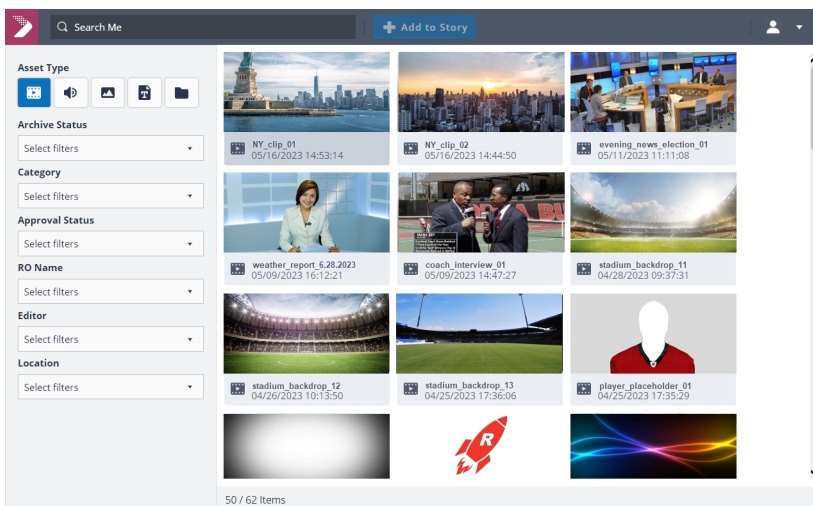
Search Me

Add to Story

Asset Type

Archive Status

Select filters

Category

Select filters

Approval Status

Select filters

RO Name

Select filters

Editor

Select filters

Location

Select filters

NY_clip_01
05/16/2023 14:53:14

NY_clip_02
05/16/2023 14:44:50

evening_news_election_01
05/11/2023 11:11:08

weather_report_6.28.2023
05/09/2023 16:12:21

coach_interview_01
05/09/2023 14:47:27

stadium_backdrop_11
04/28/2023 09:37:31

stadium_backdrop_12
04/26/2023 10:13:50

stadium_backdrop_13
04/25/2023 17:36:06

player_placeholder_01
04/25/2023 17:35:29

50 / 62 Items